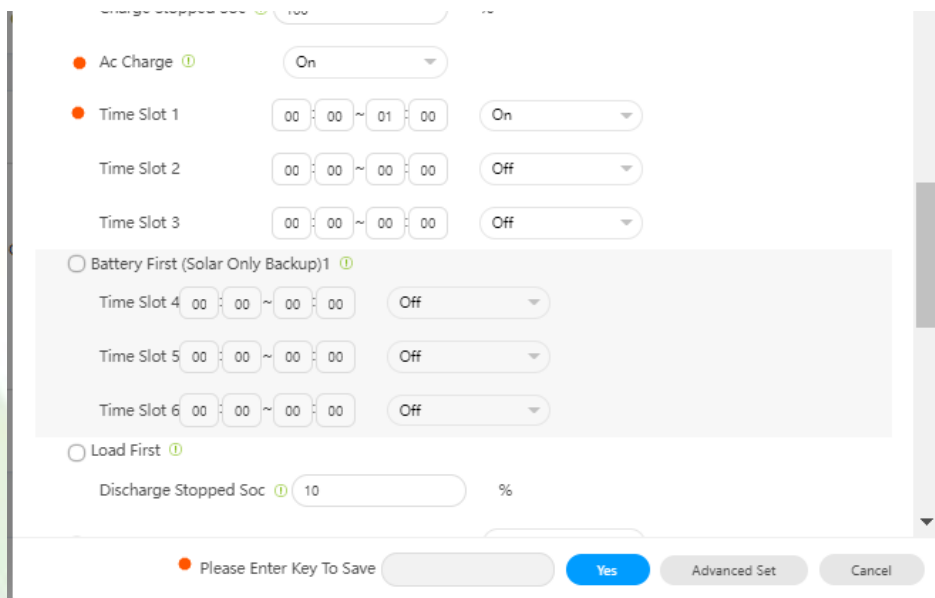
Ac Charge
On
Time Slot 1
00 : 00 ~ 01 : 00
On
Time Slot 2
00 : 00 ~ 00 : 00
Off
Time Slot 3
00 : 00 ~ 00 : 00
Off
Battery First (Solar Only Backup)1
Time Slot 4
00 : 00 ~ 00 : 00
Off
Time Slot 5
00 : 00 ~ 00 : 00
Off
Time Slot 6
00 : 00 ~ 00 : 00
Off
Load First
Discharge Stopped Soc
10
%
Please Enter Key To Save
Yes
Advanced Set
Cancel